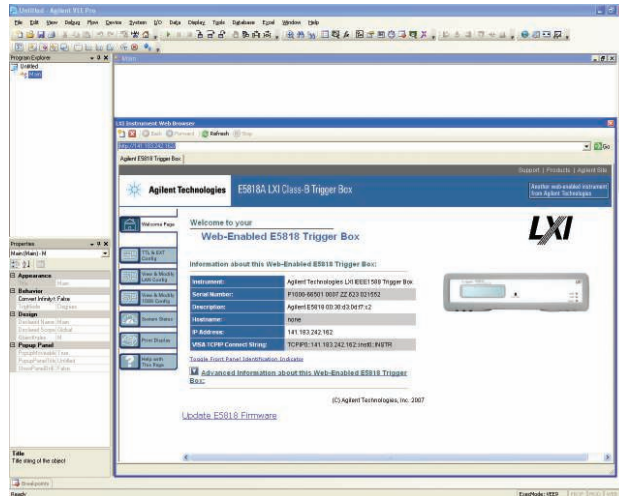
Untitled - Agilent VEE Pro

File Edit View Debug Flow Device System I/O Data Display Tools Database Excel Window Help

Program Explorer
Untitled
Main

Main

LXI Instrument Web Browser
Back Forward Refresh Stop
http://141.183.242.162/
Go
Agilent E5818 Trigger Box

Support | Products | Agilent Site

Agilent Technologies E5818A LXI Class-B Trigger Box

Another web-enabled instrument from Agilent Technologies

Welcome Page
TTL & EXT Config
View & Modify LAN Config
View & Modify TIME Config
System Status
Print Display
Help with This Page

Welcome to your
Web-Enabled E5818 Trigger Box

LXI

Information about this Web-Enabled E5818 Trigger Box:

| | |
|---|---|
| Instrument: | Agilent Technologies LXI IEEE1588 Trigger Box |
| Serial Number: | P1000-90501 0007 ZZ 623 021552 |
| Description: | Agilent E5818 00:30:d3:04:f7:c2 |
| Hostname: | none |
| IP Address: | 141.183.242.162 |
| VISA TCPIP Connect String: | TCPIP0::141.183.242.162::inst0::INSTR |

Toggle Front Panel Identification Indicator

Advanced information about this Web-Enabled E5818 Trigger Box:

(C) Agilent Technologies, Inc. 2007

Update E5818 Firmware

Properties
Main(Main) - M
Appearance
Behavior
Convert Infinity ti False
Design
Popup Panel

Title
Title string of the object

Breakpoints

Ready
ExecMode: VEE9